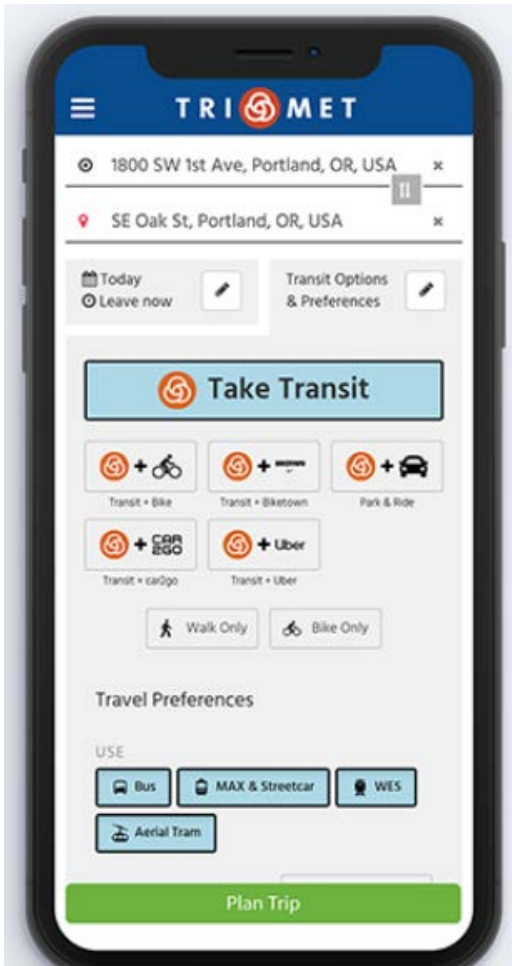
TRI MET

1800 SW 1st Ave, Portland, OR, USA ×

SE Oak St, Portland, OR, USA ×

Today
Leave now

Transit Options & Preferences

Take Transit

+
Transit + Bike

+
Transit + Biketown

+
Park & Ride

+ CAR 2GO
Transit + car2go

+ Uber
Transit + Uber

Walk Only

Bike Only

Travel Preferences

USE

Bus

MAX & Streetcar

WES

Aerial Tram

Plan Trip